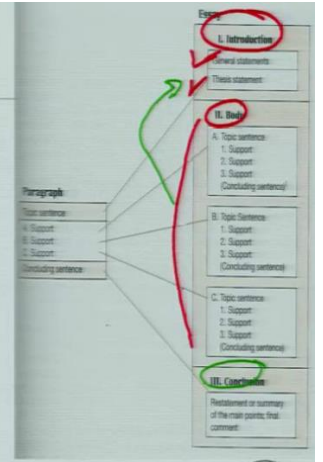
Essay

I. Introduction

General statements

Thesis statement

II. Body

A. Topic sentence
1. Support
2. Support
3. Support
(Concluding sentence)

B. Topic Sentence
1. Support
2. Support
3. Support
(Concluding sentence)

C. Topic sentence
1. Support
2. Support
3. Support
(Concluding sentence)

III. Conclusion

Restatement or summary of the main points; final comment

Paragraph

Topic sentence

A. Support

B. Support

C. Support

Concluding sentence